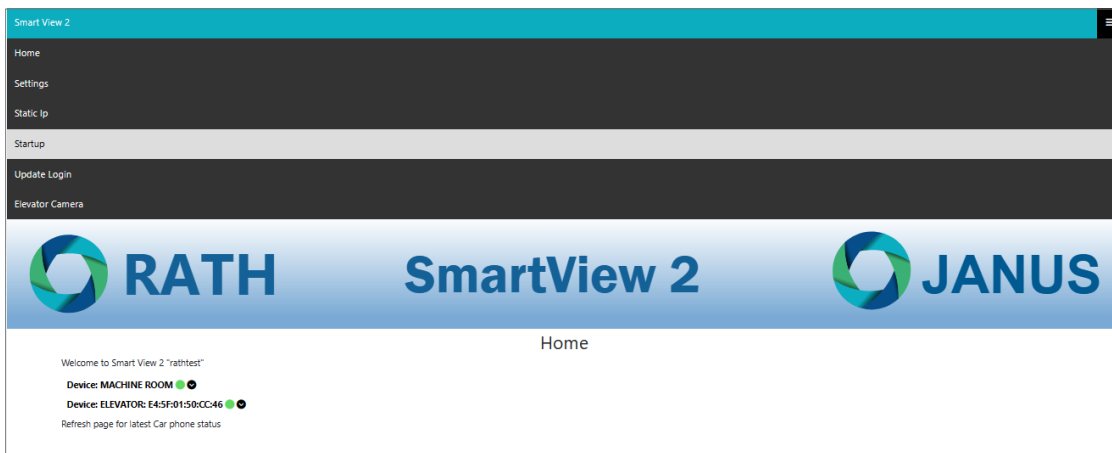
Smart View 2

Home

Settings

Static Ip

Startup

Update Login

Elevator Camera

RATH

SmartView 2

JANUS

Home

Welcome to Smart View 2 "rathtest"

Device: MACHINE ROOM

Device: ELEVATOR: E4:5F:01:50:CC:46

Refresh page for latest Car phone status